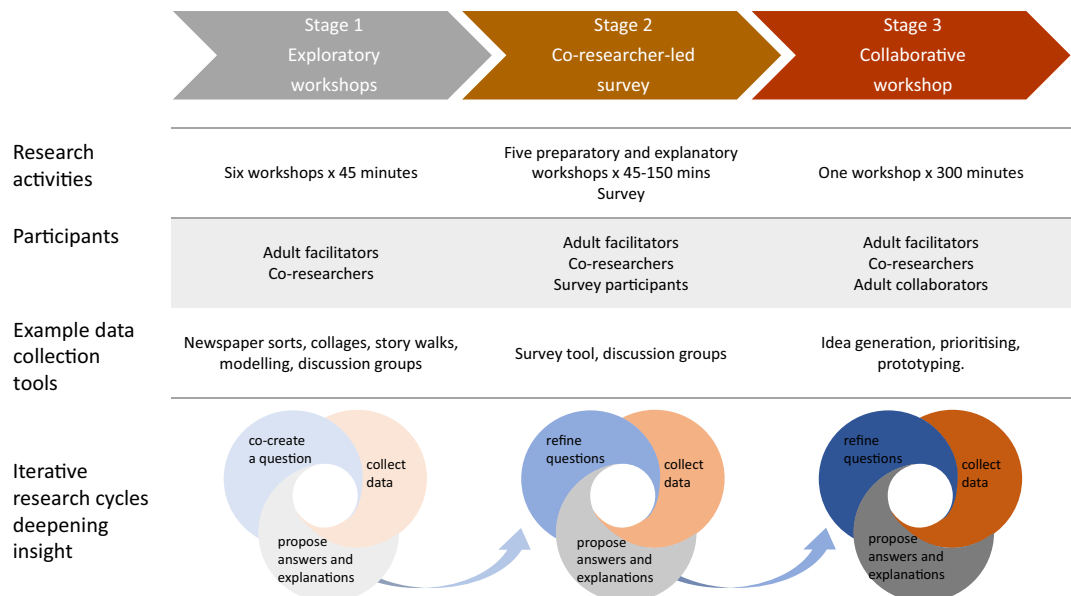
| | Stage 1 Exploratory workshops | Stage 2 Co-researcher-led survey | Stage 3 Collaborative workshop |
|---|---|---|---|
| Research activities | Six workshops x 45 minutes | Five preparatory and explanatory workshops x 45-150 mins Survey | One workshop x 300 minutes |
| Participants | Adult facilitators Co-researchers | Adult facilitators Co-researchers Survey participants | Adult facilitators Co-researchers Adult collaborators |
| Example data collection tools | Newspaper sorts, collages, story walks, modelling, discussion groups | Survey tool, discussion groups | Idea generation, prioritising, prototyping. |
| Iterative research cycles deepening insight | co-create a question; collect data; propose answers and explanations | refine questions; collect data; propose answers and explanations | refine questions; collect data; propose answers and explanations |